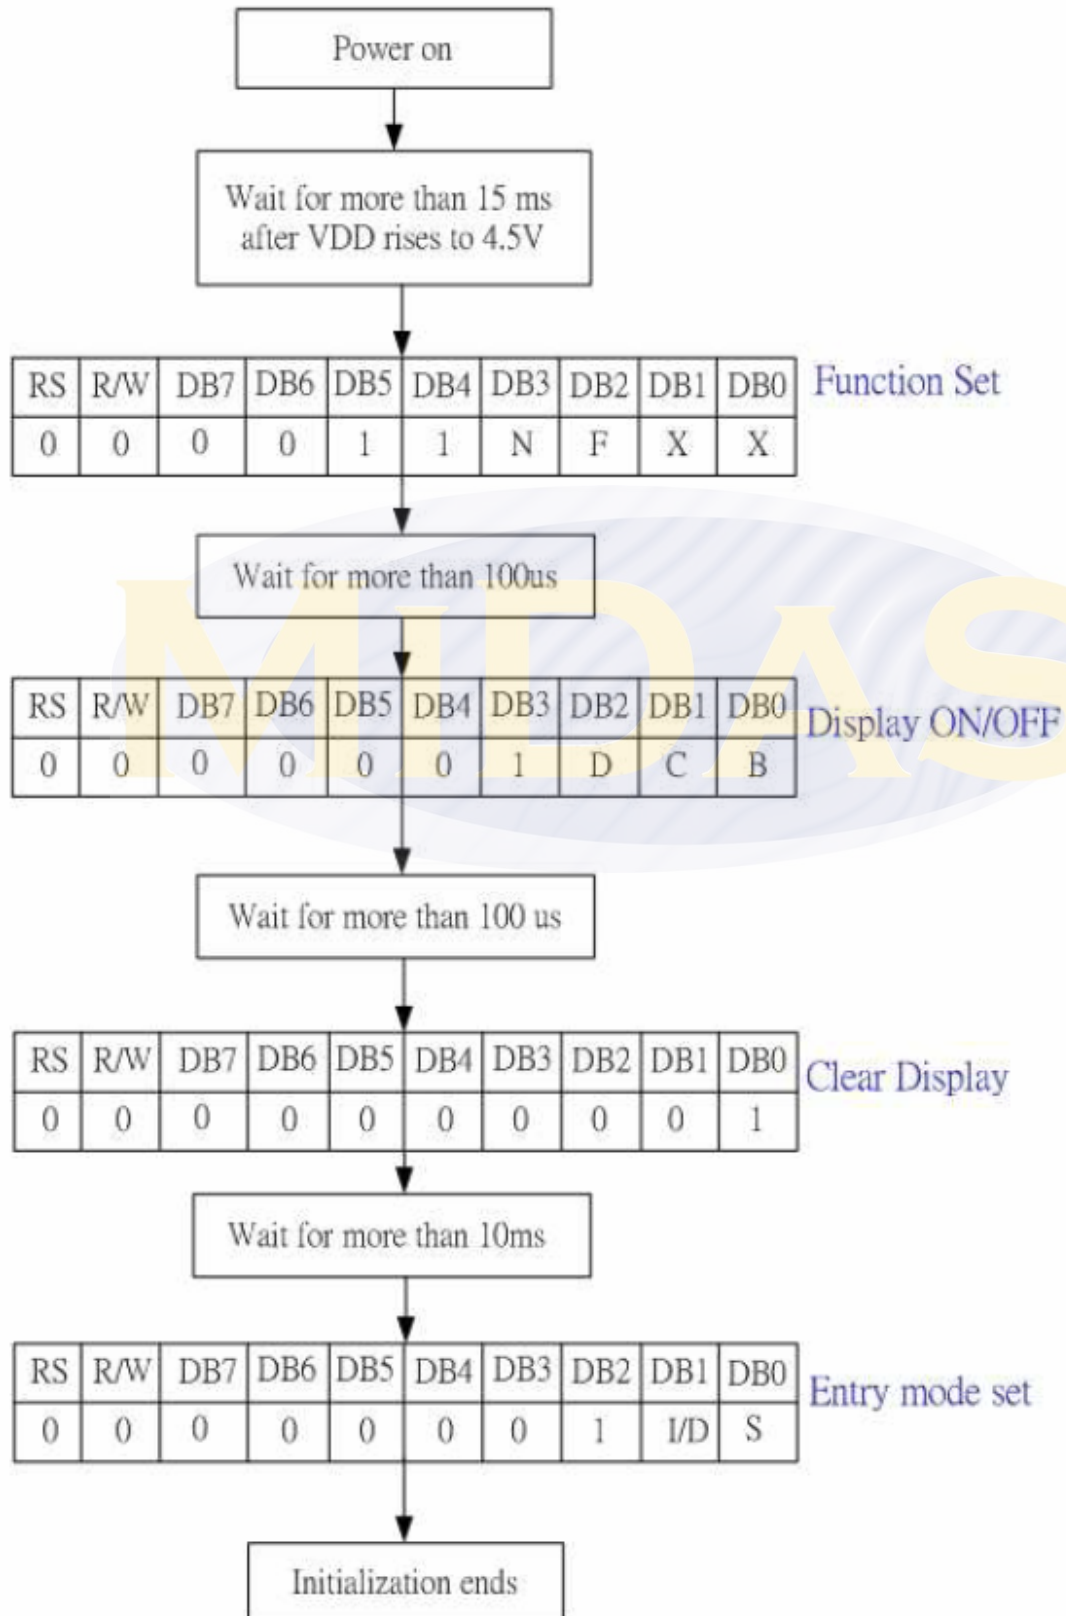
Power on

Wait for more than 15 ms after VDD rises to 4.5V

| RS | R/W | DB7 | DB6 | DB5 | DB4 | DB3 | DB2 | DB1 | DB0 |
|---|---|---|---|---|---|---|---|---|---|
| 0 | 0 | 0 | 0 | 1 | 1 | N | F | X | X |

Function Set

Wait for more than 100us

| RS | R/W | DB7 | DB6 | DB5 | DB4 | DB3 | DB2 | DB1 | DB0 |
|---|---|---|---|---|---|---|---|---|---|
| 0 | 0 | 0 | 0 | 0 | 0 | 1 | D | C | B |

Display ON/OFF

MIDAS

Wait for more than 100 us

| RS | R/W | DB7 | DB6 | DB5 | DB4 | DB3 | DB2 | DB1 | DB0 |
|---|---|---|---|---|---|---|---|---|---|
| 0 | 0 | 0 | 0 | 0 | 0 | 0 | 0 | 0 | 1 |

Clear Display

Wait for more than 10ms

| RS | R/W | DB7 | DB6 | DB5 | DB4 | DB3 | DB2 | DB1 | DB0 |
|---|---|---|---|---|---|---|---|---|---|
| 0 | 0 | 0 | 0 | 0 | 0 | 0 | 1 | I/D | S |

Entry mode set

Initialization ends